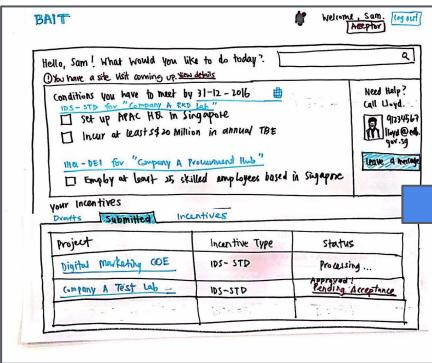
BAIT

Welcome, Sam. Log out
Adaptor

Hello, Sam! What would you like to do today?
You have a site visit coming up. View details

Conditions you have to meet by 31-12-2016
IDS-STD for "Company A R&D Lab"
Set up APAC HQ in Singapore
Incur at least S$20 Million in annual TBE

IHQ-DEI for "Company A Procurement Hub"
Employ at least 25 skilled employees based in Singapore

Need Help?
Call Lloyd.
91234567
lloyd@edb.gov.sg
Leave a message

Your Incentives
Drafts | Submitted | Incentives

| Project | Incentive Type | Status |
|---|---|---|
| Digital Marketing COE | IDS-STD | Processing... |
| Company A Test Lab | IDS-STD | Approved! Pending Acceptance |